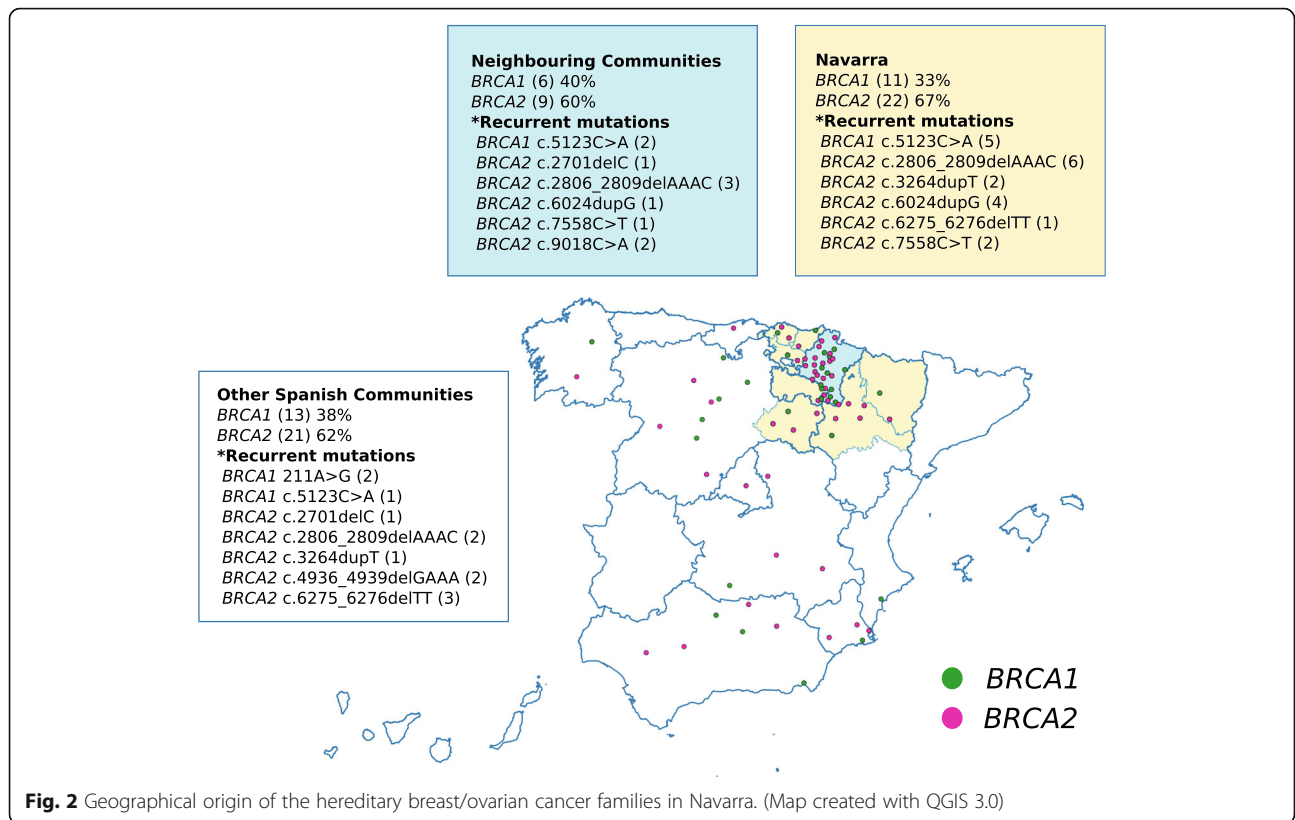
**Neighbouring Communities**
*BRCA1* (6) 40%
*BRCA2* (9) 60%
**\*Recurrent mutations**
*BRCA1* c.5123C>A (2)
*BRCA2* c.2701delC (1)
*BRCA2* c.2806_2809delAAAC (3)
*BRCA2* c.6024dupG (1)
*BRCA2* c.7558C>T (1)
*BRCA2* c.9018C>A (2)

**Navarra**
*BRCA1* (11) 33%
*BRCA2* (22) 67%
**\*Recurrent mutations**
*BRCA1* c.5123C>A (5)
*BRCA2* c.2806_2809delAAAC (6)
*BRCA2* c.3264dupT (2)
*BRCA2* c.6024dupG (4)
*BRCA2* c.6275_6276delTT (1)
*BRCA2* c.7558C>T (2)

**Other Spanish Communities**
*BRCA1* (13) 38%
*BRCA2* (21) 62%
**\*Recurrent mutations**
*BRCA1* 211A>G (2)
*BRCA1* c.5123C>A (1)
*BRCA2* c.2701delC (1)
*BRCA2* c.2806_2809delAAAC (2)
*BRCA2* c.3264dupT (1)
*BRCA2* c.4936_4939delGAAA (2)
*BRCA2* c.6275_6276delTT (3)

*BRCA1*
*BRCA2*

**Fig. 2** Geographical origin of the hereditary breast/ovarian cancer families in Navarra. (Map created with QGIS 3.0)